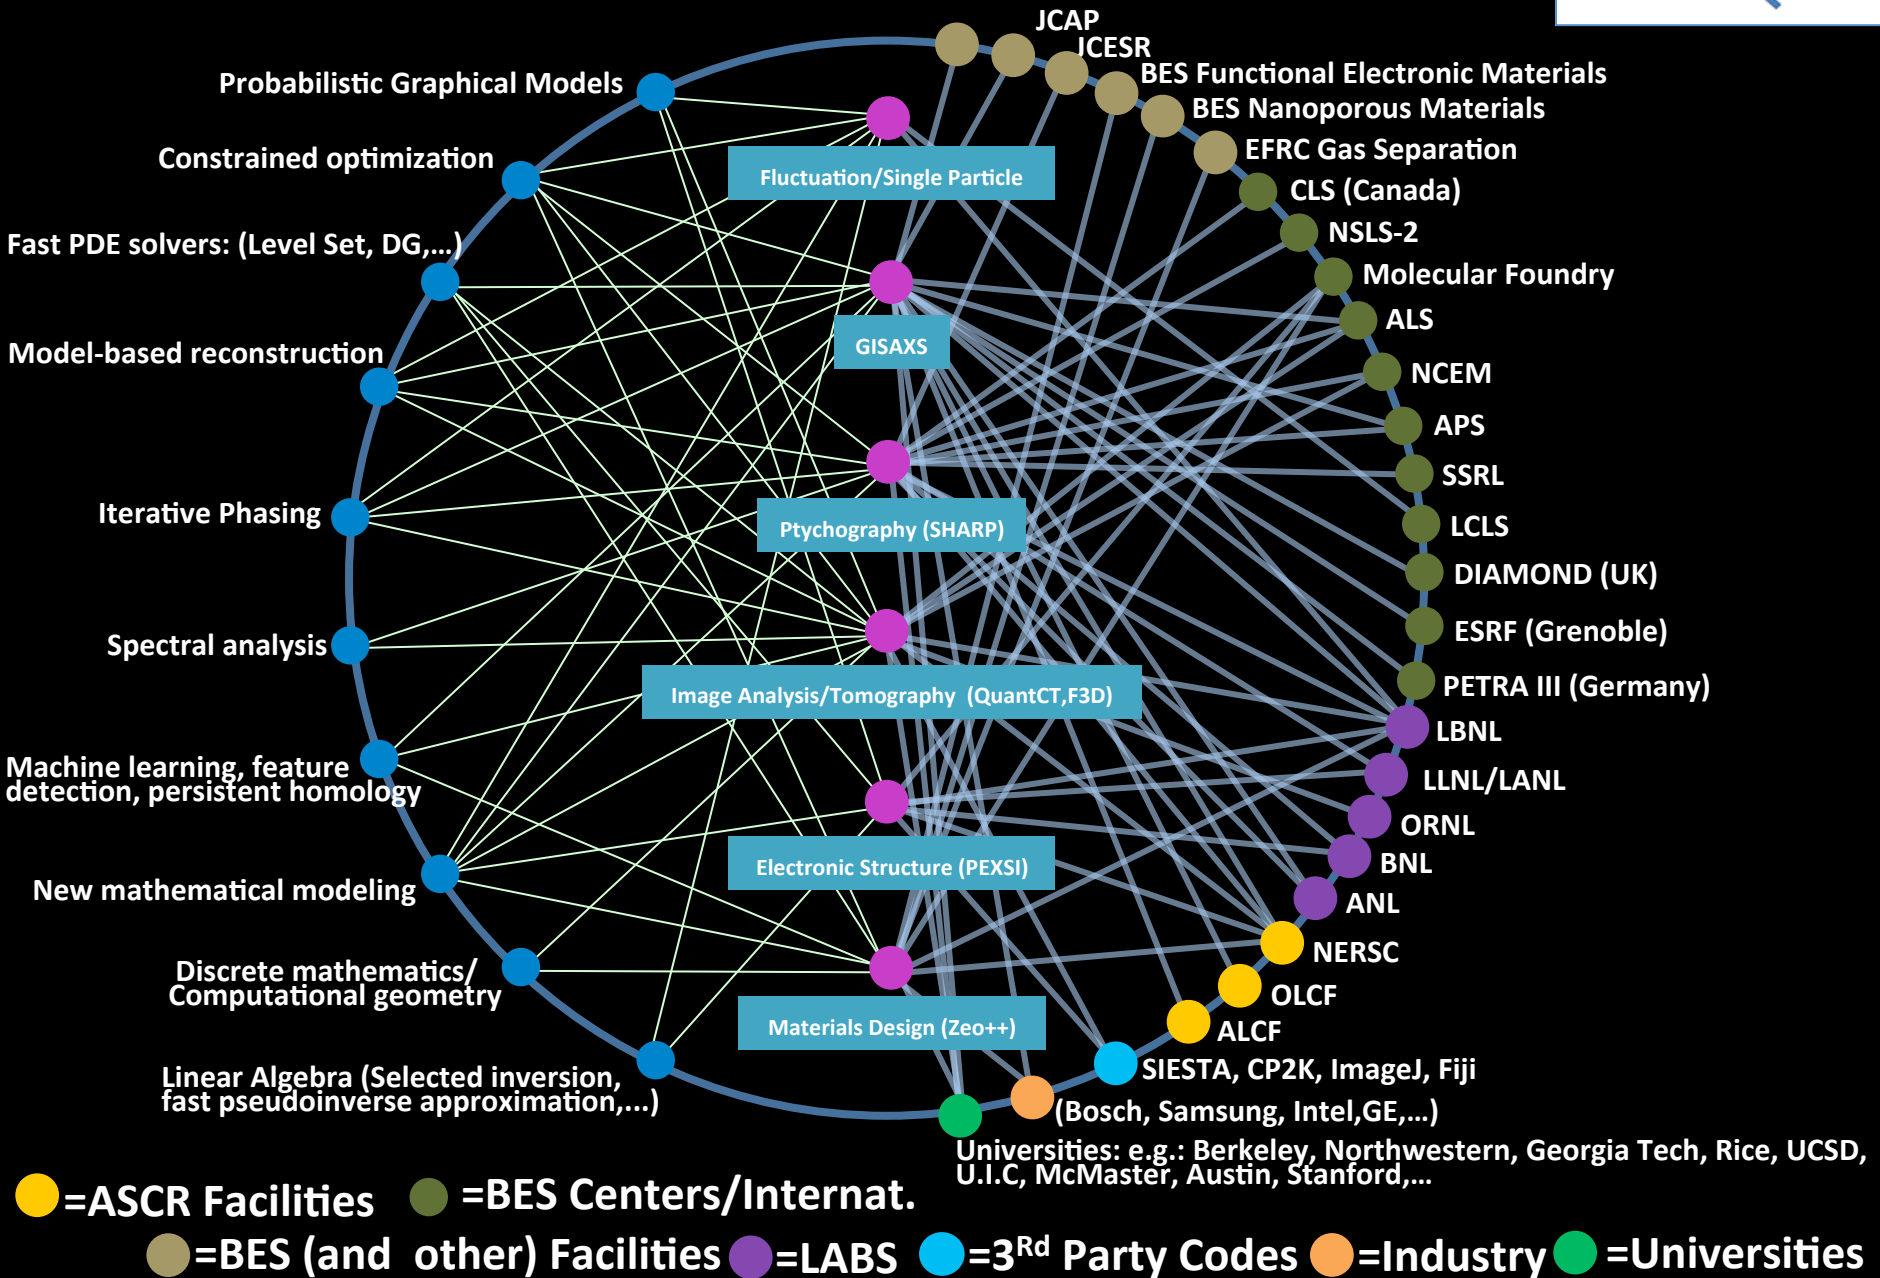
JCAP
JCESR
BES Functional Electronic Materials
BES Nanoporous Materials
EFRC Gas Separation
CLS (Canada)
NSLS-2
Molecular Foundry
ALS
NCEM
APS
SSRL
LCLS
DIAMOND (UK)
ESRF (Grenoble)
PETRA III (Germany)
LBNL
LLNL/LANL
ORNL
BNL
ANL
NERSC
OLCF
ALCF
SIESTA, CP2K, ImageJ, Fiji
(Bosch, Samsung, Intel,GE,...)
Universities: e.g.: Berkeley, Northwestern, Georgia Tech, Rice, UCSD, U.I.C, McMaster, Austin, Stanford,...

Probabilistic Graphical Models
Constrained optimization
Fast PDE solvers: (Level Set, DG,...)
Model-based reconstruction
Iterative Phasing
Spectral analysis
Machine learning, feature detection, persistent homology
New mathematical modeling
Discrete mathematics/ Computational geometry
Linear Algebra (Selected inversion, fast pseudoinverse approximation,...)

Fluctuation/Single Particle
GISAXS
Ptychography (SHARP)
Image Analysis/Tomography (QuantCT,F3D)
Electronic Structure (PEXSI)
Materials Design (Zeo++)

=ASCR Facilities =BES Centers/Internat.
=BES (and other) Facilities =LABS =3$^{Rd}$ Party Codes =Industry =Universities